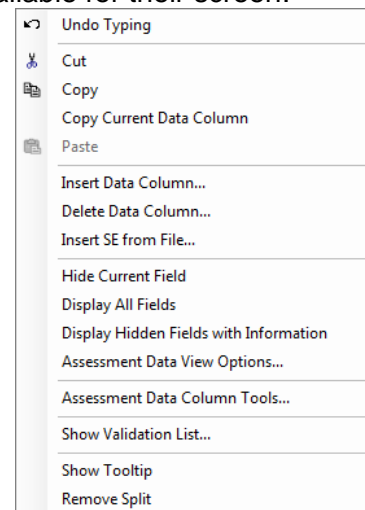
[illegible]ailable for their screen.

Undo Typing

Cut
Copy
Copy Current Data Column
Paste

Insert Data Column...
Delete Data Column...
Insert SE from File...

Hide Current Field
Display All Fields
Display Hidden Fields with Information
Assessment Data View Options...

Assessment Data Column Tools...

Show Validation List...

Show Tooltip
Remove Split